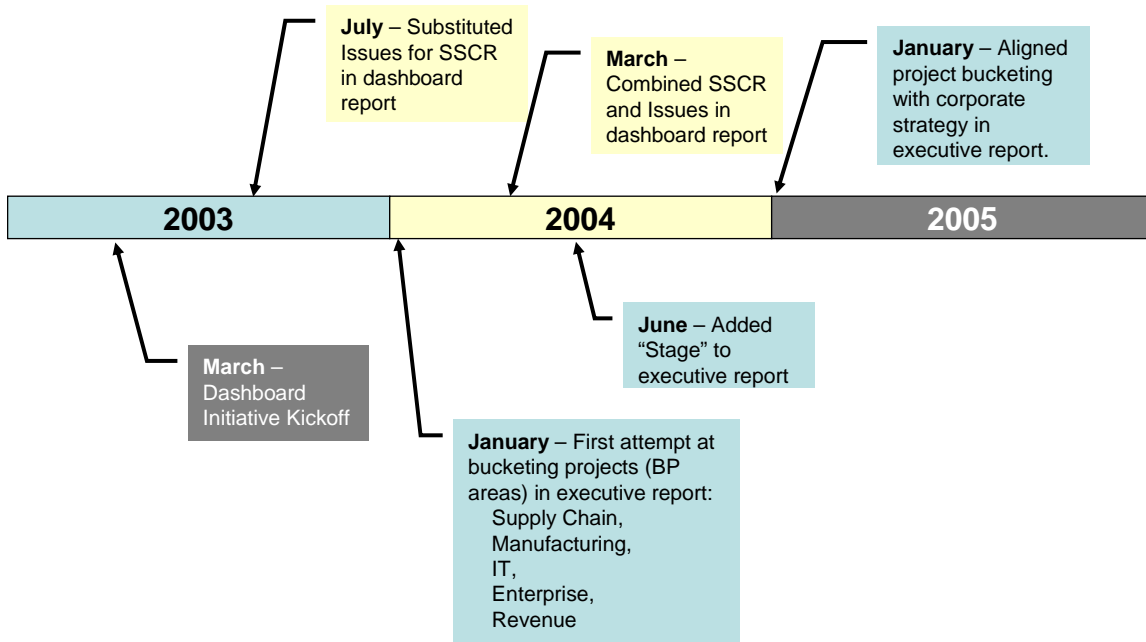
**July** – Substituted Issues for SSCR in dashboard report

**March** – Combined SSCR and Issues in dashboard report

**January** – Aligned project bucketing with corporate strategy in executive report.

2003

2004

2005

**June** – Added "Stage" to executive report

**March** – Dashboard Initiative Kickoff

**January** – First attempt at bucketing projects (BP areas) in executive report:
Supply Chain,
Manufacturing,
IT,
Enterprise,
Revenue